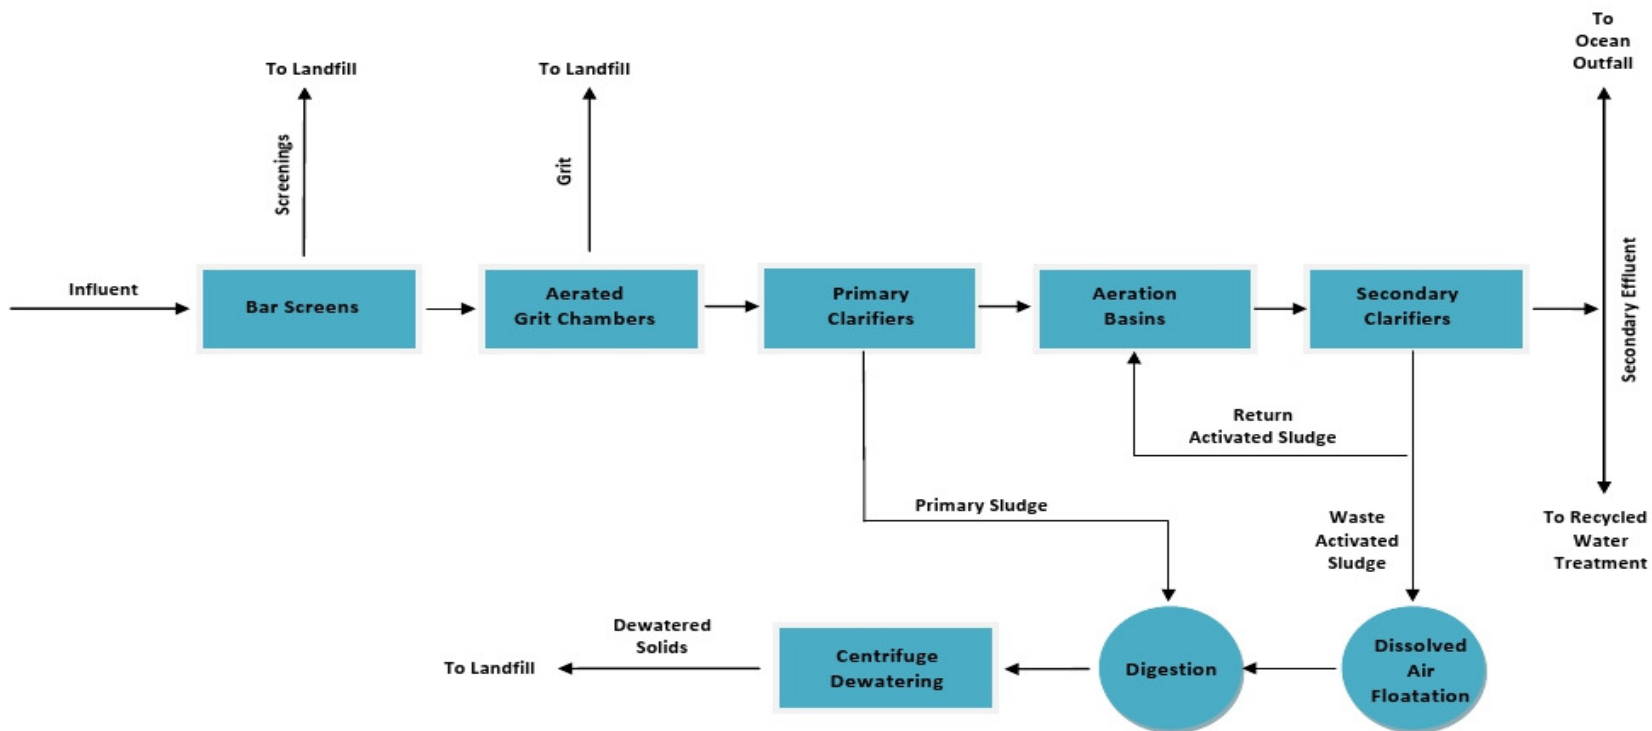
To Landfill

Screenings

To Landfill

Grit

To Ocean Outfall

Influent

Bar Screens

Aerated Grit Chambers

Primary Clarifiers

Aeration Basins

Secondary Clarifiers

Secondary Effluent

Return Activated Sludge

Primary Sludge

Waste Activated Sludge

To Recycled Water Treatment

Dewatered Solids

To Landfill

Centrifuge Dewatering

Digestion

Dissolved Air Floatation